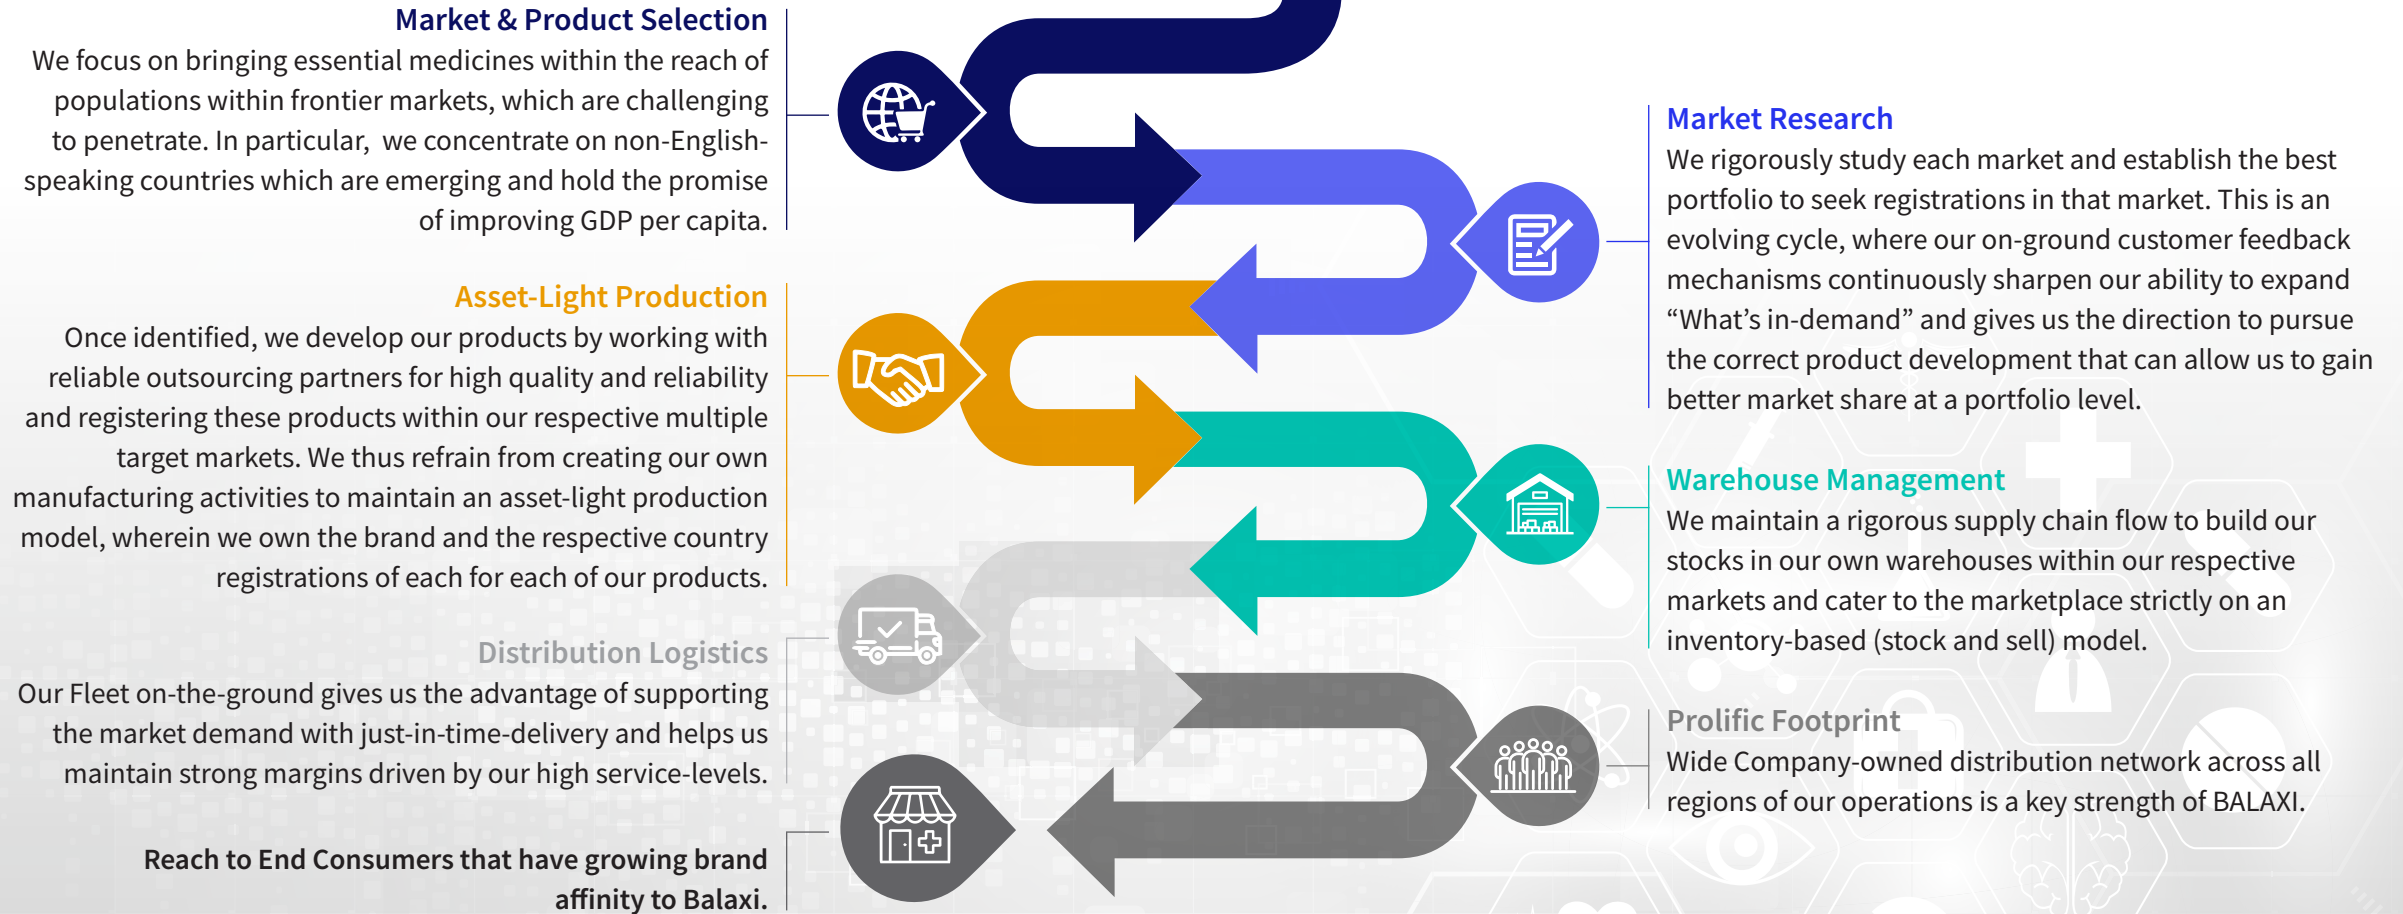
Market & Product Selection
We focus on bringing essential medicines within the reach of populations within frontier markets, which are challenging to penetrate. In particular, we concentrate on non-English-speaking countries which are emerging and hold the promise of improving GDP per capita.

Market Research
We rigorously study each market and establish the best portfolio to seek registrations in that market. This is an evolving cycle, where our on-ground customer feedback mechanisms continuously sharpen our ability to expand “What’s in-demand” and gives us the direction to pursue the correct product development that can allow us to gain better market share at a portfolio level.

Asset-Light Production
Once identified, we develop our products by working with reliable outsourcing partners for high quality and reliability and registering these products within our respective multiple target markets. We thus refrain from creating our own manufacturing activities to maintain an asset-light production model, wherein we own the brand and the respective country registrations of each for each of our products.

Warehouse Management
We maintain a rigorous supply chain flow to build our stocks in our own warehouses within our respective markets and cater to the marketplace strictly on an inventory-based (stock and sell) model.

Distribution Logistics
Our Fleet on-the-ground gives us the advantage of supporting the market demand with just-in-time-delivery and helps us maintain strong margins driven by our high service-levels.

Prolific Footprint
Wide Company-owned distribution network across all regions of our operations is a key strength of BALAXI.

Reach to End Consumers that have growing brand affinity to Balaxi.